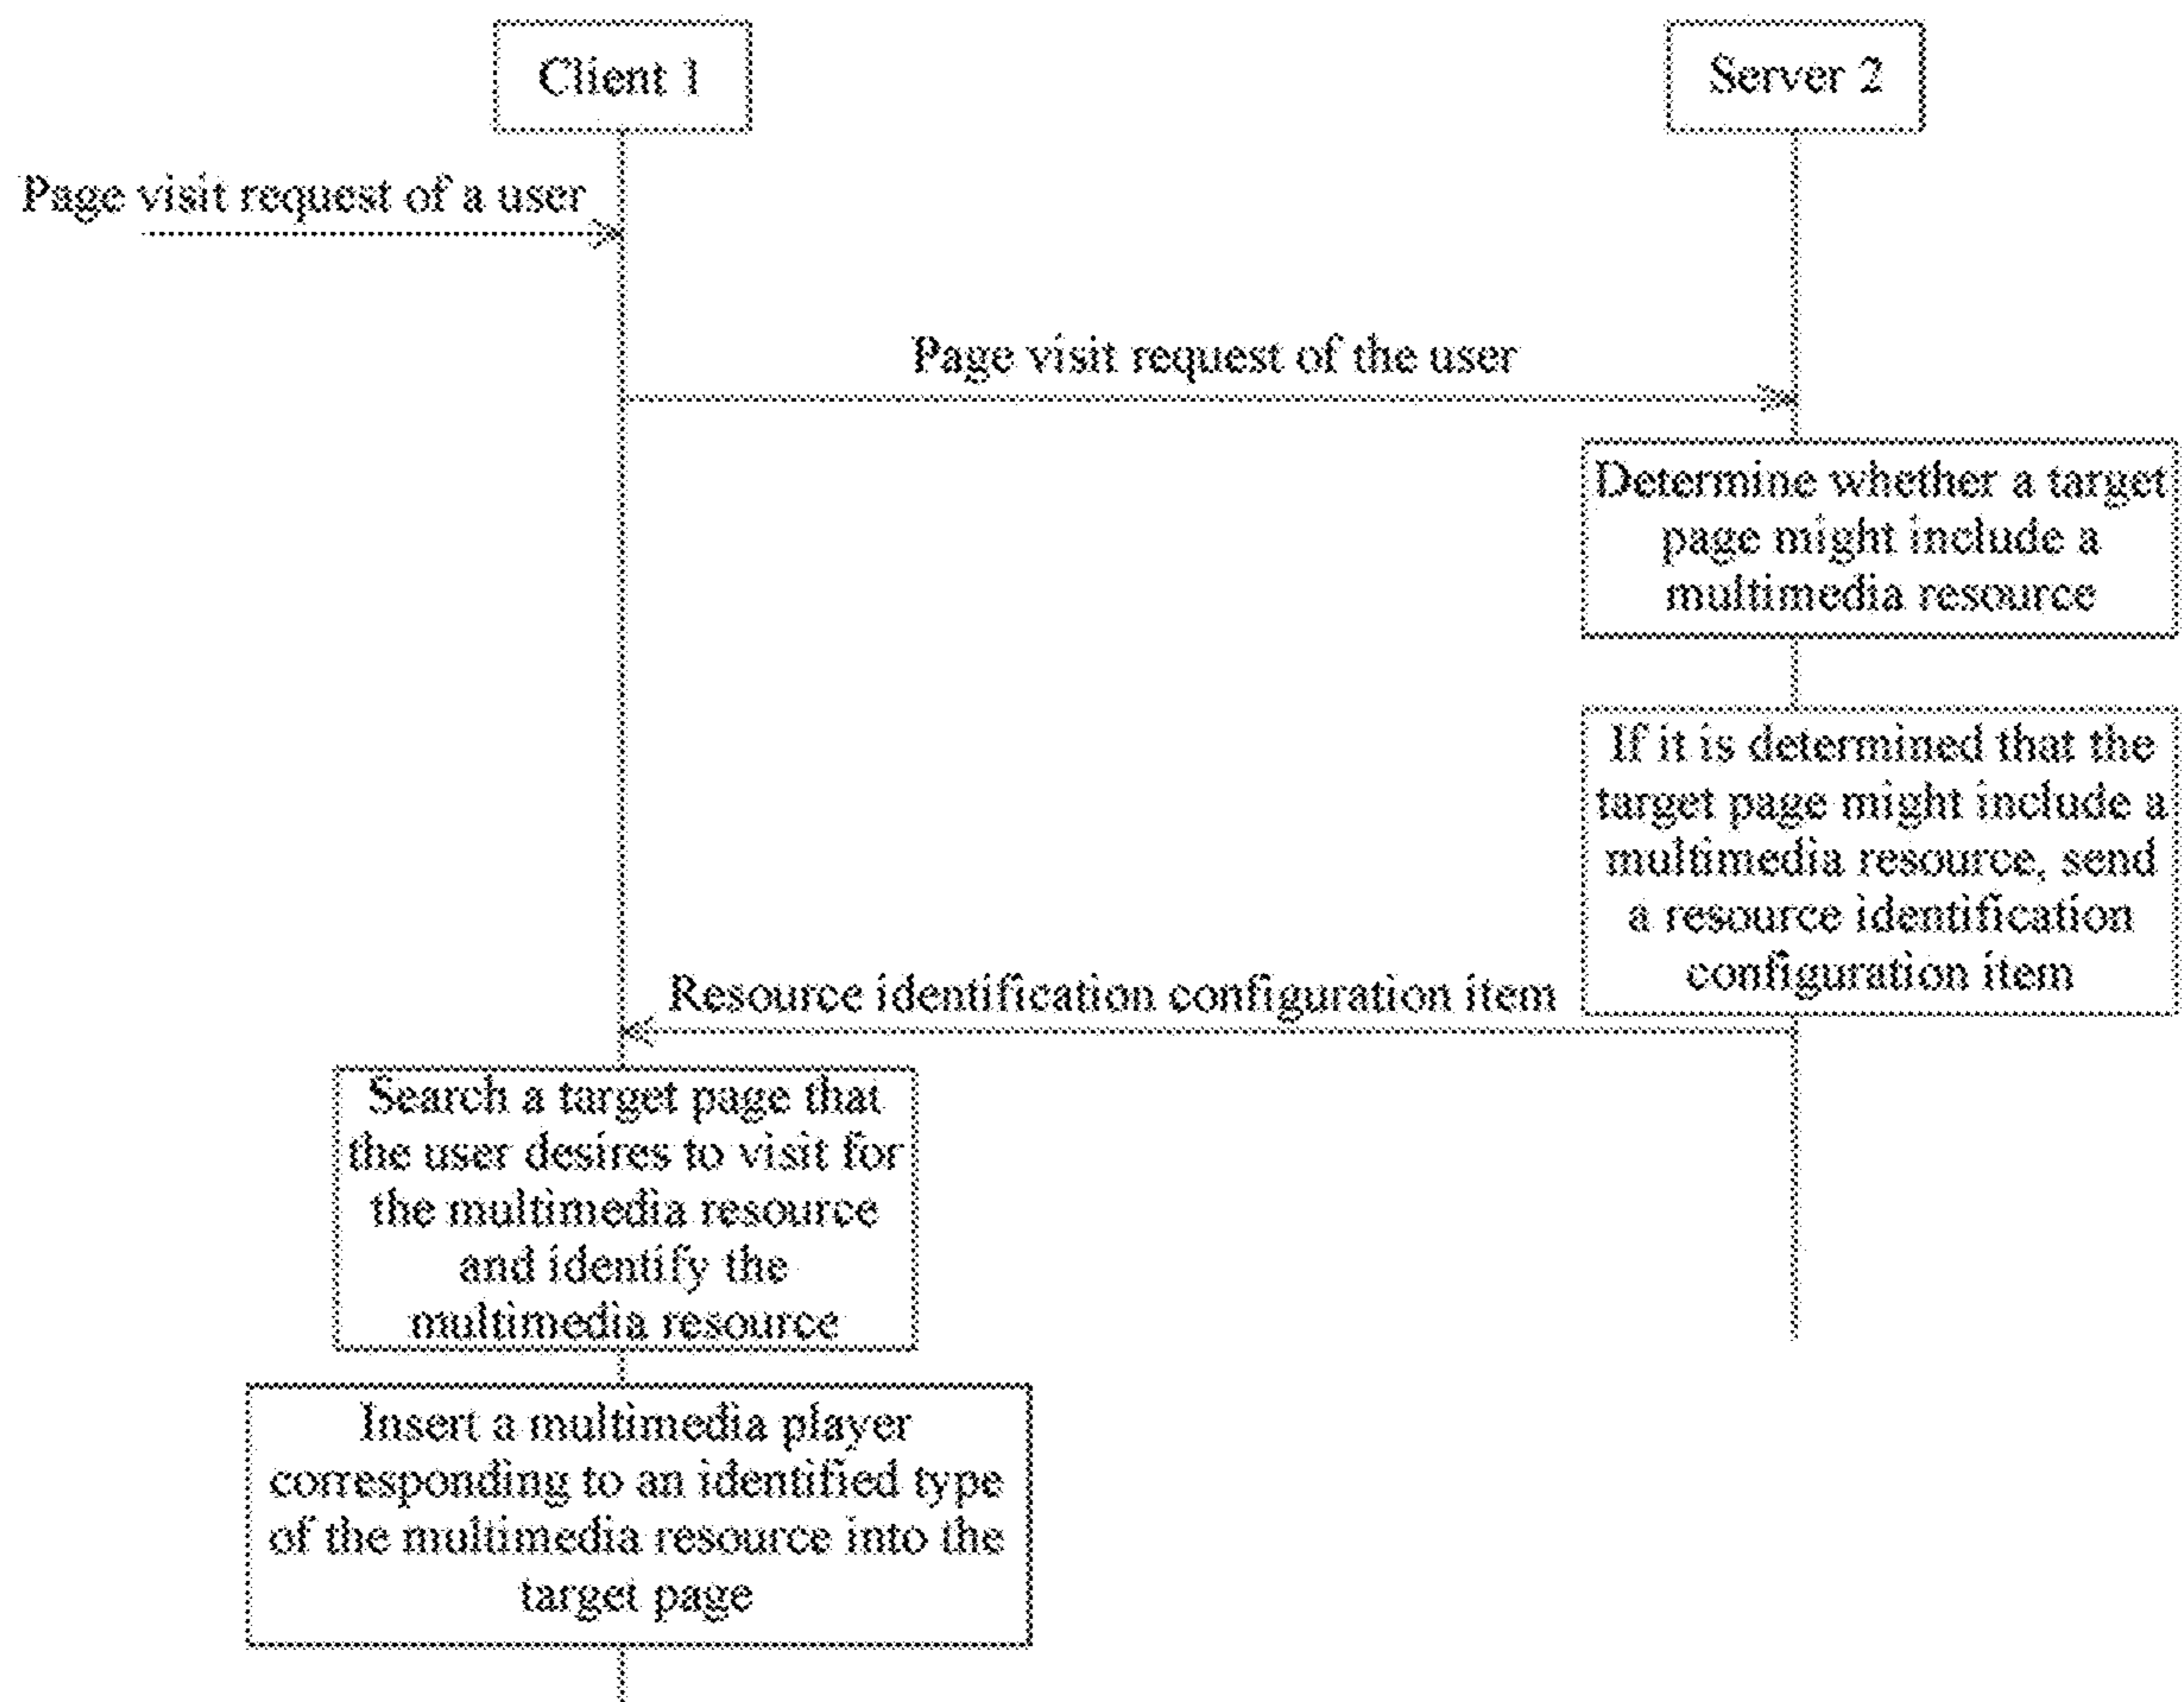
Client 1

Server 2

Page visit request of a user

Page visit request of the user

Determine whether a target page might include a multimedia resource

If it is determined that the target page might include a multimedia resource, send a resource identification configuration item

Resource identification configuration item

Search a target page that the user desires to visit for the multimedia resource and identify the multimedia resource

Insert a multimedia player corresponding to an identified type of the multimedia resource into the target page